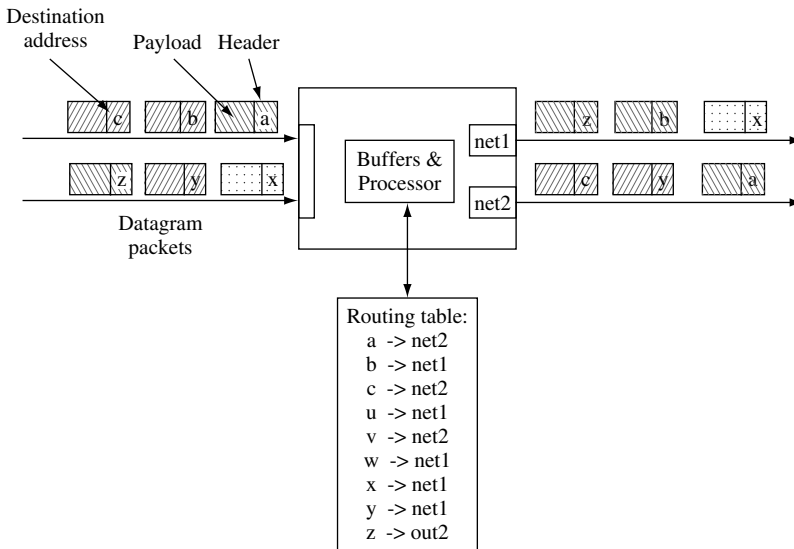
Destination address

Payload

Header

c

b

a

z

y

x

Datagram packets

Buffers & Processor

net1

net2

z

b

x

c

y

a

Routing table:
a -> net2
b -> net1
c -> net2
u -> net1
v -> net2
w -> net1
x -> net1
y -> net1
z -> out2